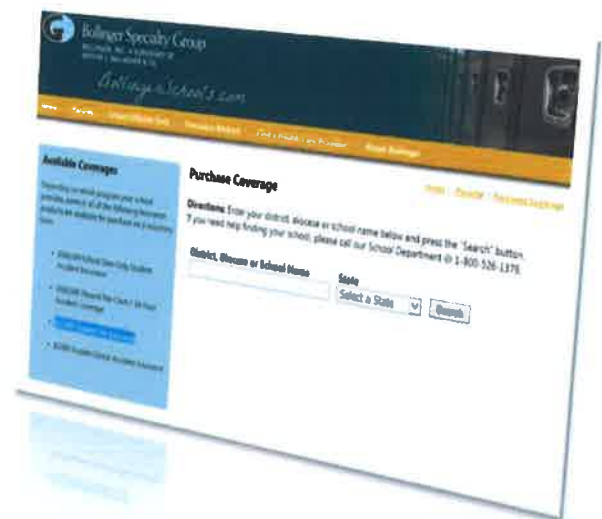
Bollinger Specialty Group

BollingerSchools.com

Home | Schools | Submit a Claim | Find a Health Care Provider | About Bollinger

Available Coverages

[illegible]

• 2008/09 School Time Only Student Accident Insurance

• 2008/09 Round the Clock 24 Hour Student Coverage

• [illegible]

• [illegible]

Purchase Coverage

Home > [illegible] > Purchase Coverage

Directions: Enter your district, diocese or school name below and press the "Search" button. If you need help finding your school, please call our School Department @ 1-800-526-1379.

District, Diocese or School Name

State

Select a State

Search